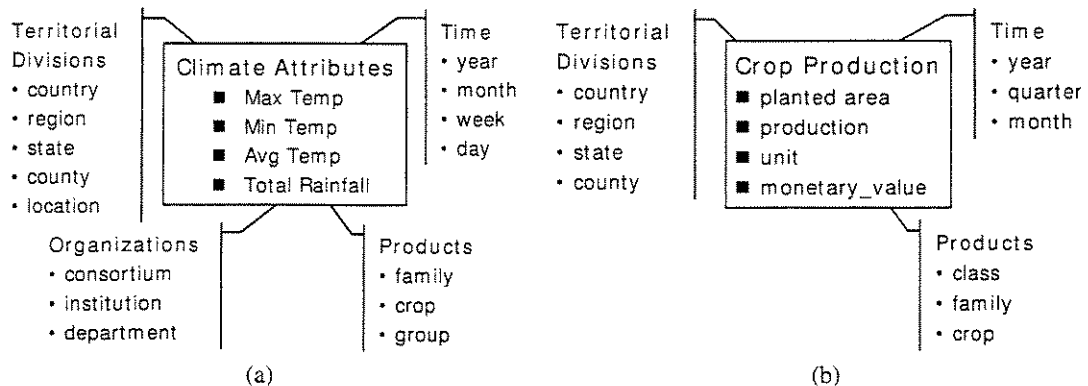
Territorial Divisions
• country
• region
• state
• county
• location

Climate Attributes
■ Max Temp
■ Min Temp
■ Avg Temp
■ Total Rainfall

Time
• year
• month
• week
• day

Organizations
• consortium
• institution
• department

Products
• family
• crop
• group

(a)

Territorial Divisions
• country
• region
• state
• county

Crop Production
■ planted area
■ production
■ unit
■ monetary_value

Time
• year
• quarter
• month

Products
• class
• family
• crop

(b)